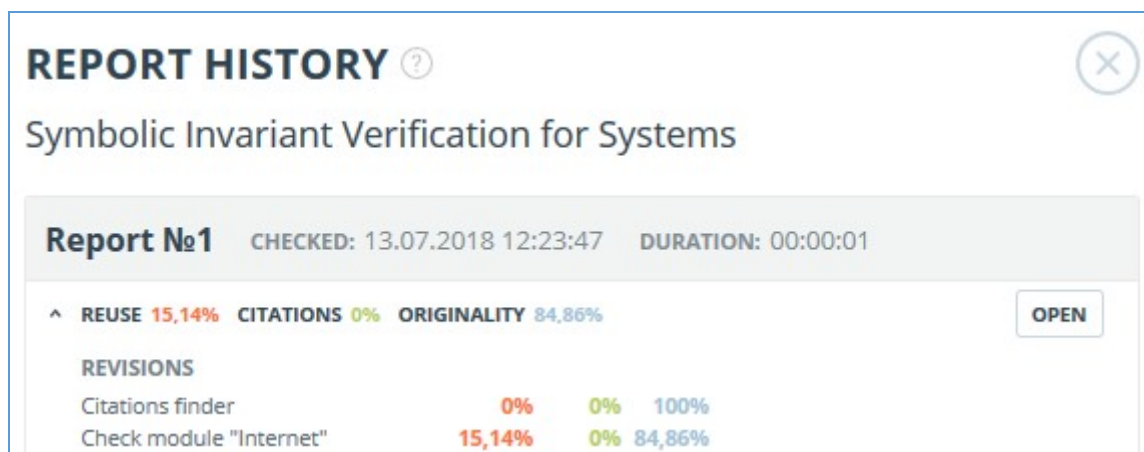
REPORT HISTORY ?

Symbolic Invariant Verification for Systems

Report №1 CHECKED: 13.07.2018 12:23:47 DURATION: 00:00:01

^ REUSE 15,14% CITATIONS 0% ORIGINALITY 84,86%

OPEN

REVISIONS

| | | | |
|---|---|---|---|
| Citations finder | 0% | 0% | 100% |
| Check module "Internet" | 15,14% | 0% | 84,86% |